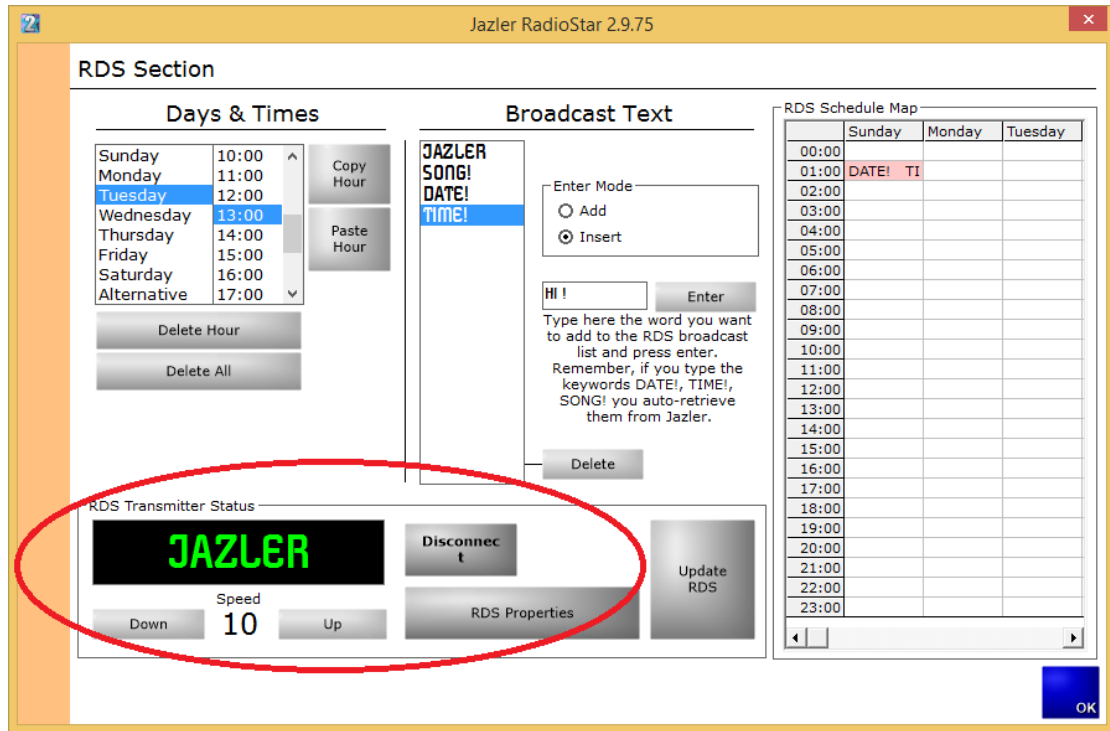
Jazler RadioStar 2.9.75

RDS Section

Days & Times

| | |
|---|---|
| Sunday | 10:00 |
| Monday | 11:00 |
| Tuesday | 12:00 |
| Wednesday | 13:00 |
| Thursday | 14:00 |
| Friday | 15:00 |
| Saturday | 16:00 |
| Alternative | 17:00 |

Copy Hour

Paste Hour

Delete Hour

Delete All

Broadcast Text

JAZLER
SONG!
DATE!
TIME!

Enter Mode
Add
Insert

HI !

Enter

Type here the word you want to add to the RDS broadcast list and press enter. Remember, if you type the keywords DATE!, TIME!, SONG! you auto-retrieve them from Jazler.

Delete

RDS Schedule Map

| | Sunday | Monday | Tuesday |
|---|---|---|---|
| 00:00 | | | |
| 01:00 | DATE! TI | | |
| 02:00 | | | |
| 03:00 | | | |
| 04:00 | | | |
| 05:00 | | | |
| 06:00 | | | |
| 07:00 | | | |
| 08:00 | | | |
| 09:00 | | | |
| 10:00 | | | |
| 11:00 | | | |
| 12:00 | | | |
| 13:00 | | | |
| 14:00 | | | |
| 15:00 | | | |
| 16:00 | | | |
| 17:00 | | | |
| 18:00 | | | |
| 19:00 | | | |
| 20:00 | | | |
| 21:00 | | | |
| 22:00 | | | |
| 23:00 | | | |

RDS Transmitter Status

JAZLER

Disconnect

Speed
Down 10 Up

RDS Properties

Update RDS

OK